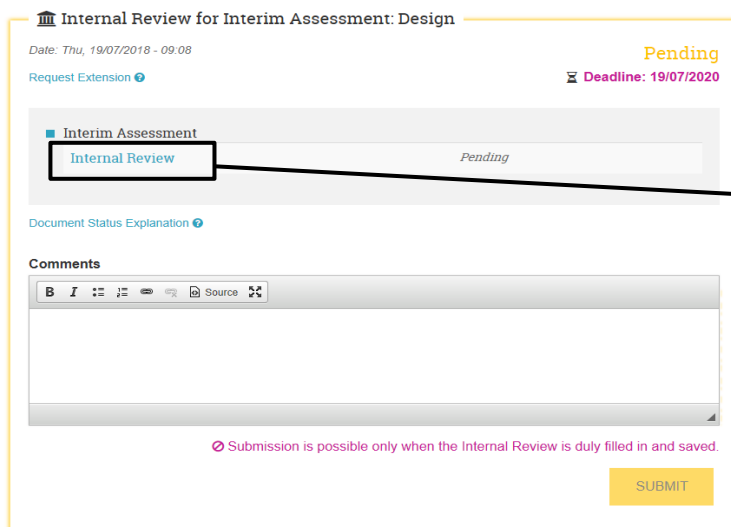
Internal Review for Interim Assessment: Design

Date: Thu, 19/07/2018 - 09:08

Pending

Request Extension

Deadline: 19/07/2020

Interim Assessment

| Internal Review | Pending |
|---|---|

Document Status Explanation

Comments

B I Source

Submission is possible only when the Internal Review is duly filled in and saved.

SUBMIT